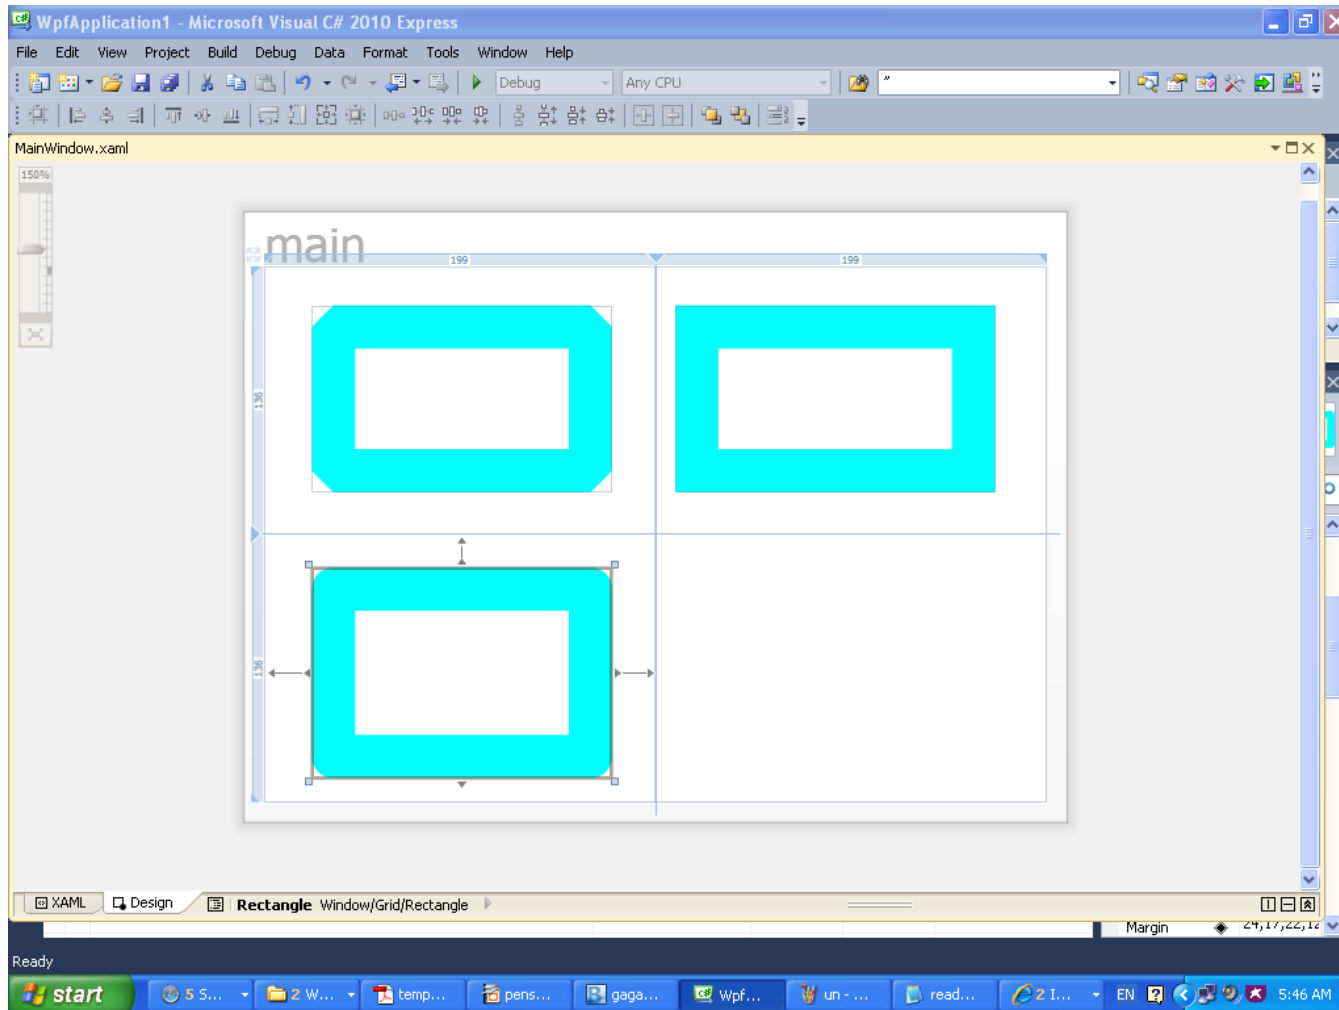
WpfApplication1 - Microsoft Visual C# 2010 Express

File Edit View Project Build Debug Data Format Tools Window Help

Debug
Any CPU

MainWindow.xaml

150%

main

199
199
136
136

XAML
Design
Rectangle Window/Grid/Rectangle

Margin
24,17,22,12

Ready

start
5 S...
2 W...
temp...
pens...
gaga...
Wpf...
un - ...
read...
2 I...
EN
5:46 AM